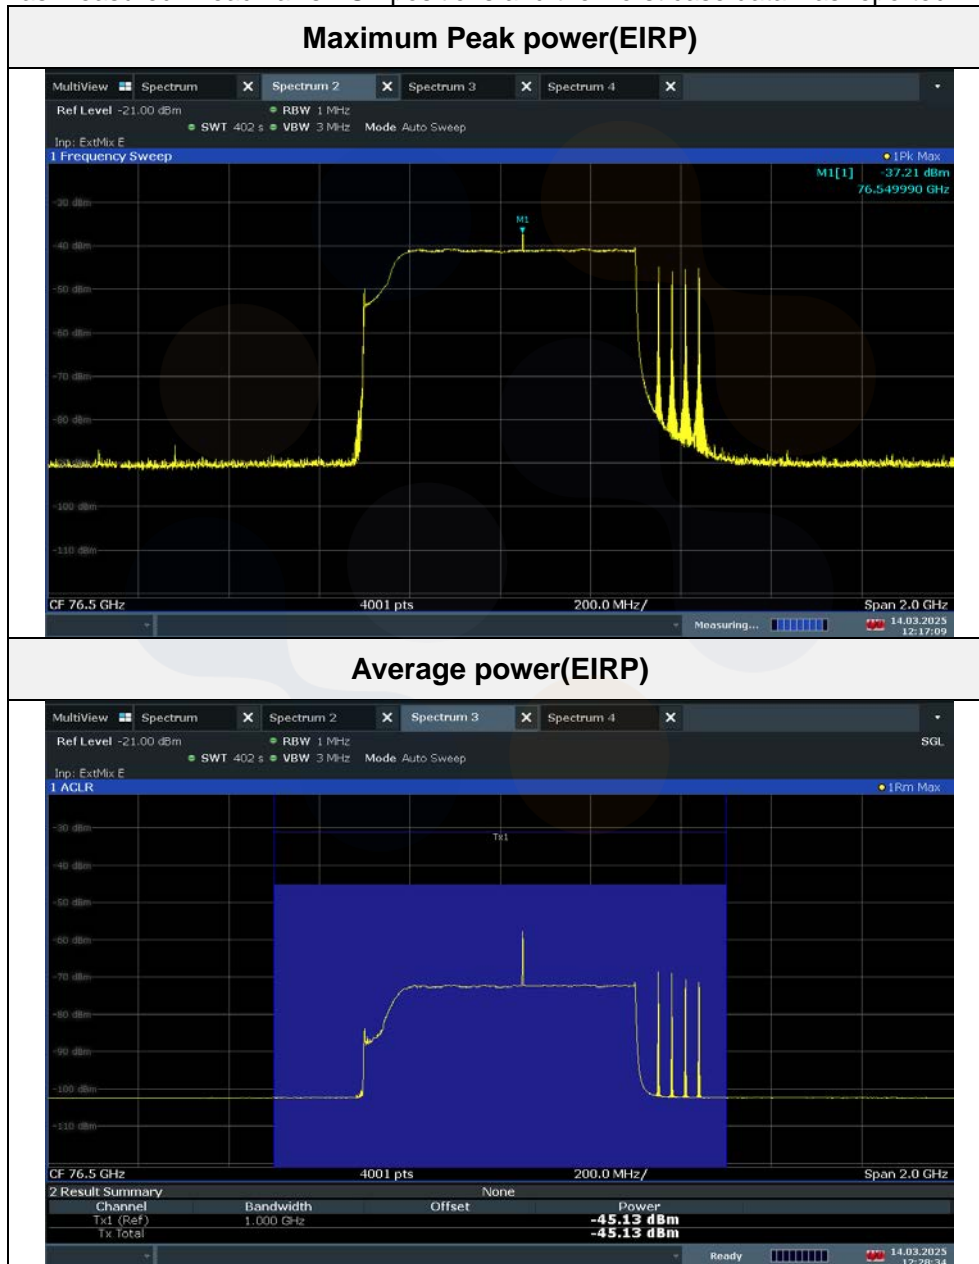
Maximum Peak power(EIRP)

MultiView Spectrum Spectrum 2 Spectrum 3 Spectrum 4

Ref Level -21.00 dBm RBW 1 MHz
SWT 402 s VBW 3 MHz Mode Auto Sweep
Inp: ExtMix E
1 Frequency Sweep
1Pk Max
M1[1] -37.21 dBm
76.549990 GHz

-30 dBm
-40 dBm
-50 dBm
-60 dBm
-70 dBm
-80 dBm
-100 dBm
-110 dBm

M1

CF 76.5 GHz 4001 pts 200.0 MHz/ Span 2.0 GHz
Measuring... 14.03.2025 12:17:09

Average power(EIRP)

MultiView Spectrum Spectrum 2 Spectrum 3 Spectrum 4

Ref Level -21.00 dBm RBW 1 MHz SGL
SWT 402 s VBW 3 MHz Mode Auto Sweep
Inp: ExtMix E
1 ACLR
1Rm Max

-30 dBm
-40 dBm
-50 dBm
-60 dBm
-70 dBm
-80 dBm
-90 dBm
-100 dBm
-110 dBm

Tx1

CF 76.5 GHz 4001 pts 200.0 MHz/ Span 2.0 GHz
2 Result Summary None

| Channel | Bandwidth | Offset | Power |
|---|---|---|---|
| Tx1 (Ref) | 1.000 GHz | | -45.13 dBm |
| Tx Total | | | -45.13 dBm |

Ready 14.03.2025 12:28:34